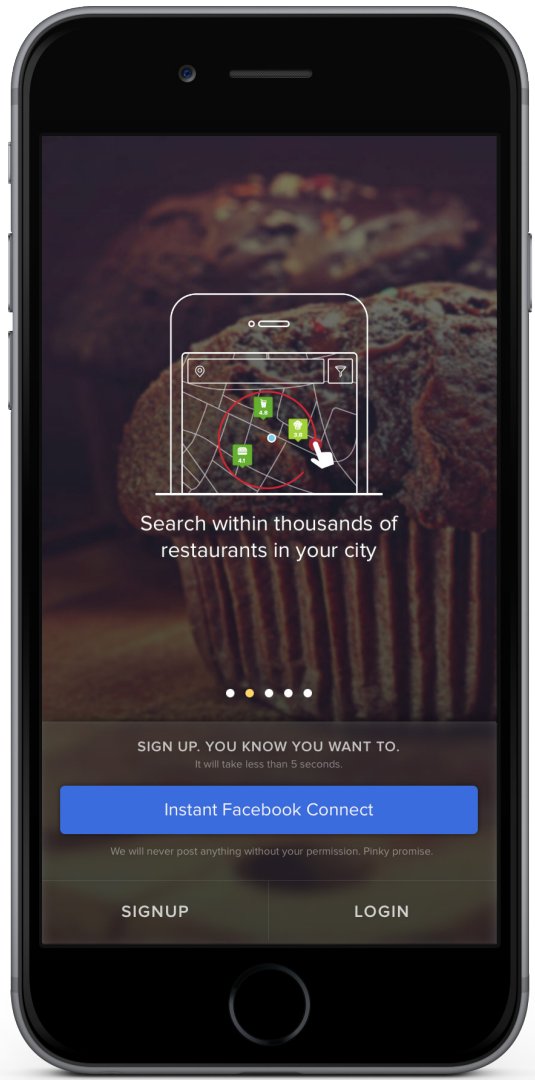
4.8
3.8
4.1

Search within thousands of restaurants in your city

SIGN UP. YOU KNOW YOU WANT TO.
It will take less than 5 seconds.

Instant Facebook Connect

We will never post anything without your permission. Pinky promise.

SIGNUP

LOGIN